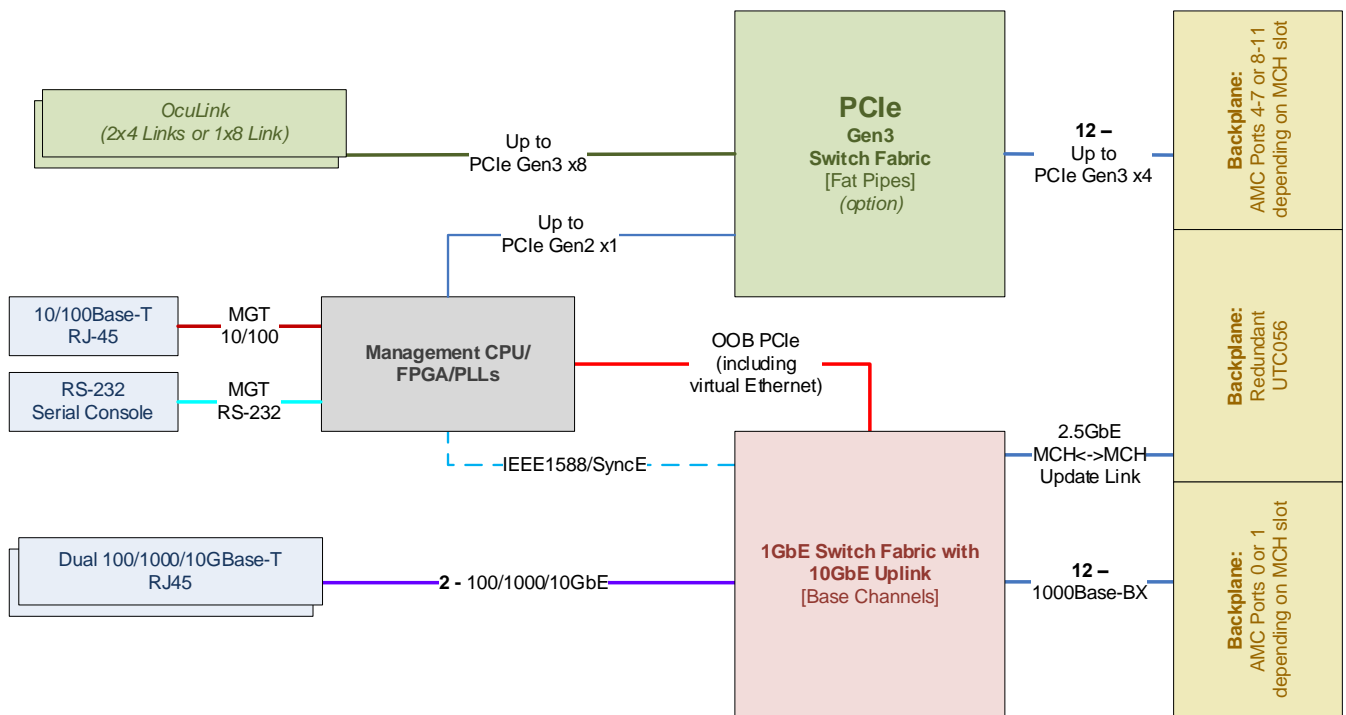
OcuLink
(2x4 Links or 1x8 Link)

Up to
PCIe Gen3 x8

PCIe
Gen3
Switch Fabric
[Fat Pipes]
(option)

12 –
Up to
PCIe Gen3 x4

Backplane:
AMC Ports 4-7 or 8-11
depending on MCH slot

Up to
PCIe Gen2 x1

10/100Base-T
RJ-45

MGT
10/100

Management CPU/
FPGA/PLLs

RS-232
Serial Console

MGT
RS-232

OOB PCIe
(including
virtual Ethernet)

Backplane:
Redundant
UTC056

IEEE1588/SyncE

2.5GbE
MCH<->MCH
Update Link

Dual 100/1000/10GBase-T
RJ45

2 - 100/1000/10GbE

1GbE Switch Fabric with
10GbE Uplink
[Base Channels]

12 –
1000Base-BX

Backplane:
AMC Ports 0 or 1
depending on MCH slot